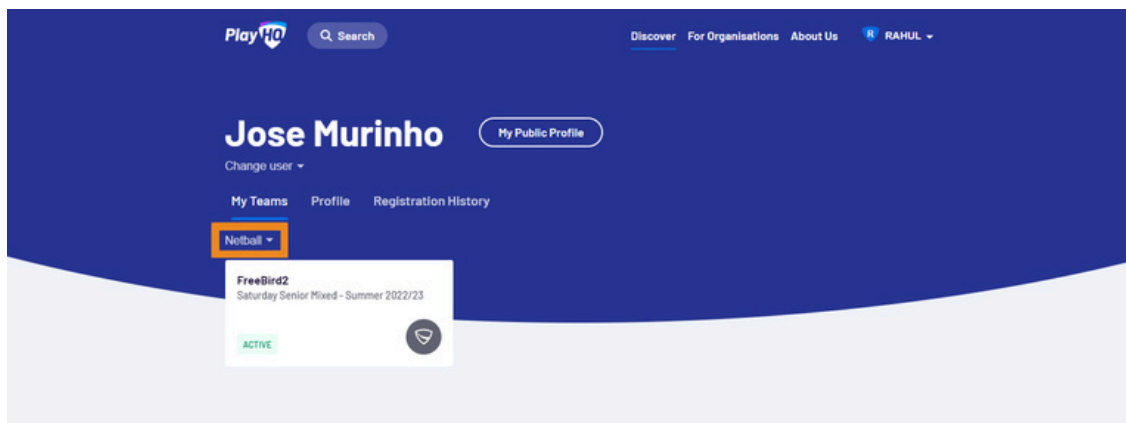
PlayHQ

Search

Discover For Organisations About Us

R RAHUL

Jose Murinho

My Public Profile

Change user

My Teams Profile Registration History

Netball

FreeBird2
Saturday Senior Mixed - Summer 2022/23

ACTIVE